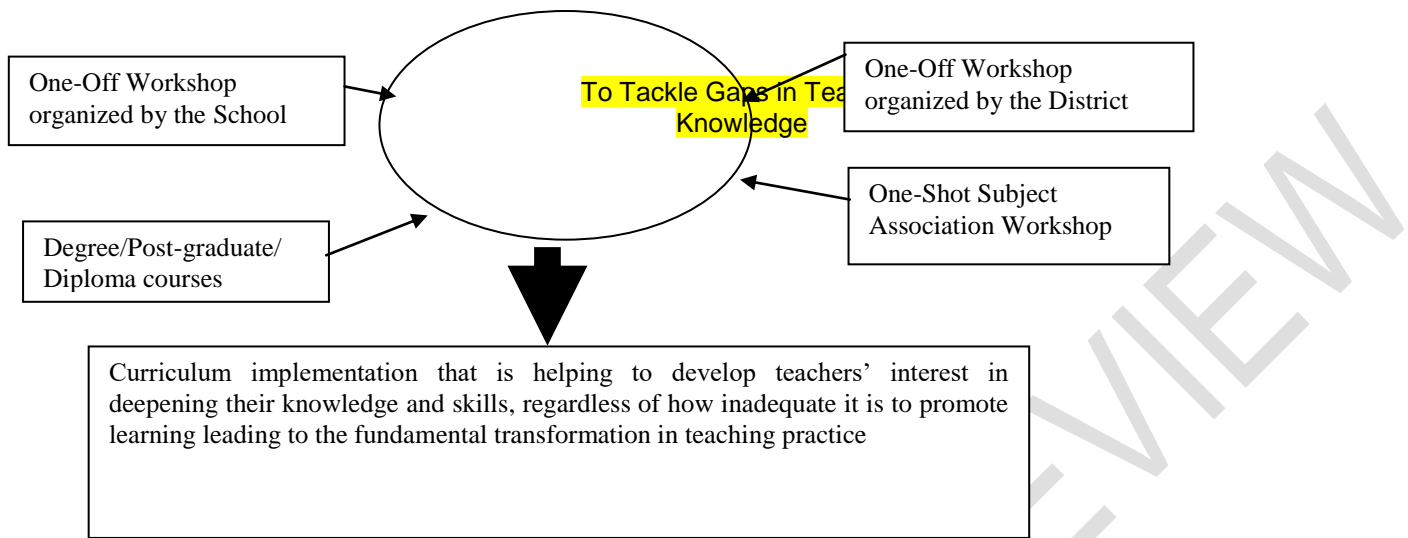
One-Off Workshop organized by the School

To Tackle Gaps in Tea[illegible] Knowledge

One-Off Workshop organized by the District

One-Shot Subject Association Workshop

Degree/Post-graduate/ Diploma courses

Curriculum implementation that is helping to develop teachers' interest in deepening their knowledge and skills, regardless of how inadequate it is to promote learning leading to the fundamental transformation in teaching practice

PREVIEW